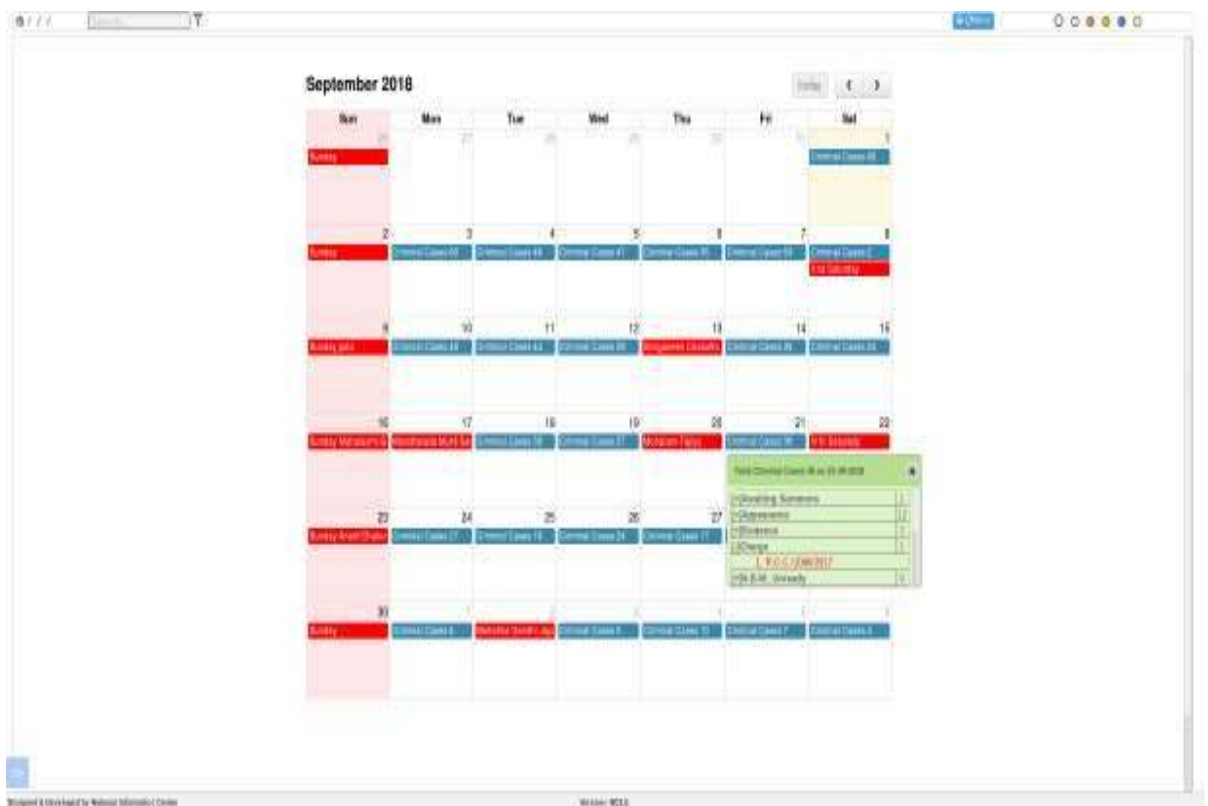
September 2018

today

| Sun | Mon | Tue | Wed | Thu | Fri | Sat |
|---|---|---|---|---|---|---|
| 26 Sunday | 27 | 28 | 29 | 30 | 31 | 1 Criminal Cases 88 |
| 2 Sunday | 3 Criminal Cases 68 | 4 Criminal Cases 48 | 5 Criminal Cases 41 | 6 Criminal Cases 85 | 7 Criminal Cases 58 | 8 Criminal Cases 2 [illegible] Saturday |
| 9 Sunday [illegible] | 10 Criminal Cases 68 | 11 Criminal Cases 63 | 12 Criminal Cases 69 | 13 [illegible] | 14 Criminal Cases 96 | 15 Criminal Cases 34 |
| 16 Sunday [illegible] | 17 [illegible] | 18 Criminal Cases 58 | 19 Criminal Cases 17 | 20 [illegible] | 21 Criminal Cases 36 | 22 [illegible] Saturday |
| 23 Sunday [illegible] | 24 Criminal Cases 27 | 25 Criminal Cases 18 | 26 Criminal Cases 24 | 27 Criminal Cases 17 | 28 | 29 |
| 30 Sunday | 1 Criminal Cases 6 | 2 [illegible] | 3 Criminal Cases 5 | 4 Criminal Cases 10 | 5 Criminal Cases 7 | 6 Criminal Cases 6 |

Total Criminal Cases 36 on 21-09-2018
[+]Awaiting Summons 1
[+]Appearance 1
[+]Evidence 1
[-]Charge 1
1. R.C.C./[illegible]/2017
[+]S.D.M. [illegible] 1

Designed & Developed by National Informatics Centre

Version: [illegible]